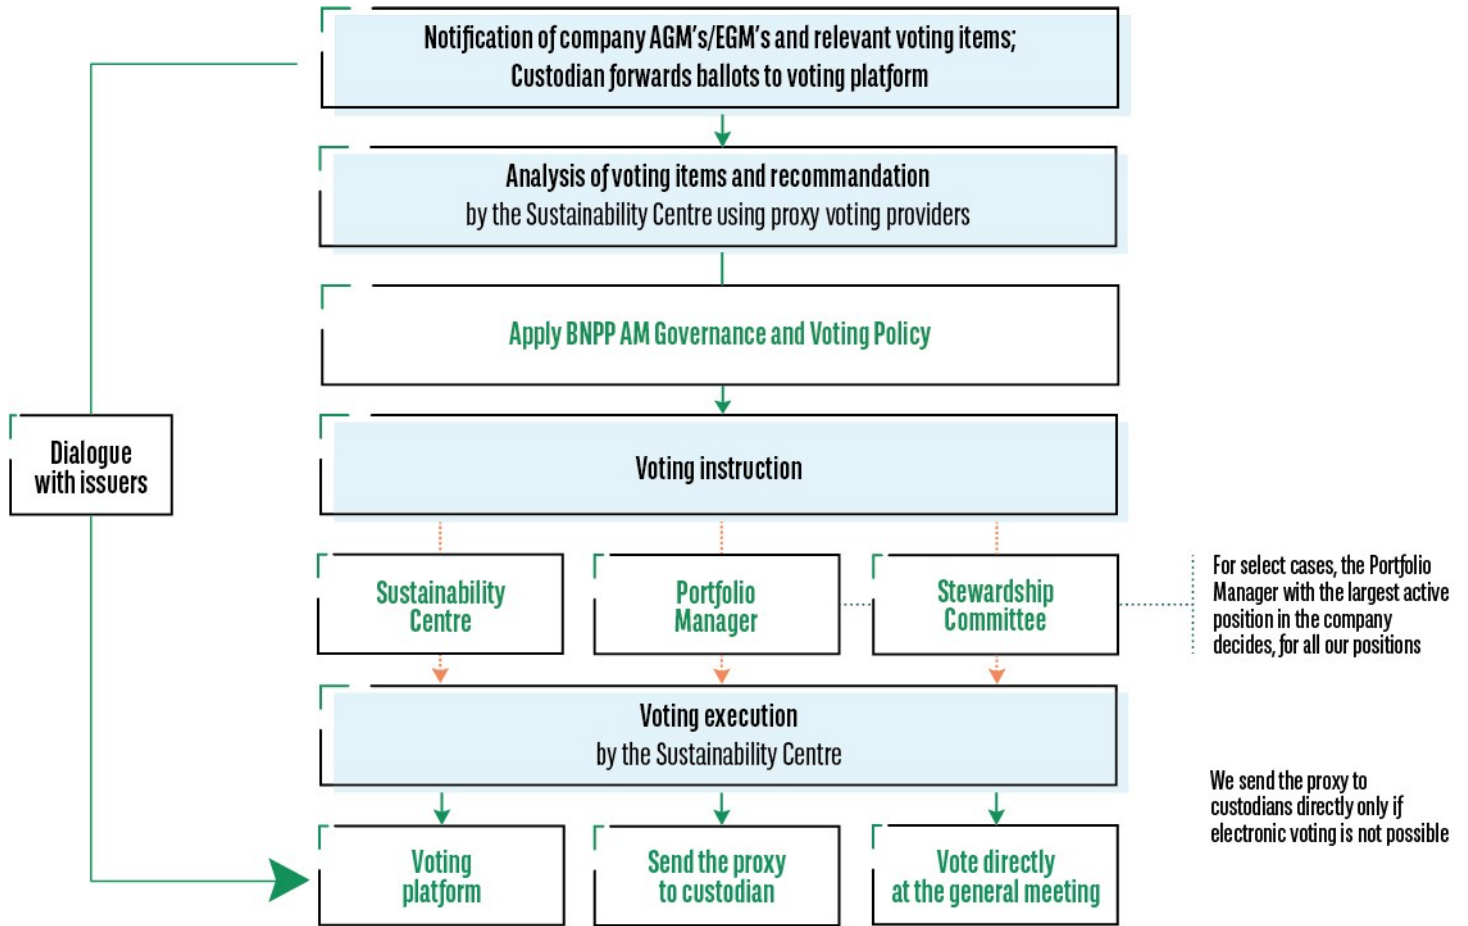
Notification of company AGM's/EGM's and relevant voting items;
Custodian forwards ballots to voting platform

Analysis of voting items and recommandation
by the Sustainability Centre using proxy voting providers

Apply BNPP AM Governance and Voting Policy

Dialogue with issuers

Voting instruction

Sustainability Centre

Portfolio Manager

Stewardship Committee

For select cases, the Portfolio Manager with the largest active position in the company decides, for all our positions

Voting execution
by the Sustainability Centre

We send the proxy to custodians directly only if electronic voting is not possible

Voting platform

Send the proxy to custodian

Vote directly at the general meeting